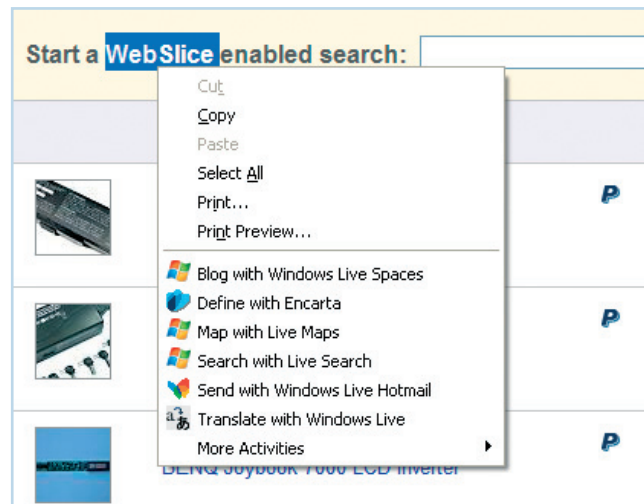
Start a WebSlice enabled search:

Cut
Copy
Paste
Select All
Print...
Print Preview...

Blog with Windows Live Spaces
Define with Encarta
Map with Live Maps
Search with Live Search
Send with Windows Live Hotmail
Translate with Windows Live
More Activities

P
P
P

BENQ Joybook 7000 LCD Inverter